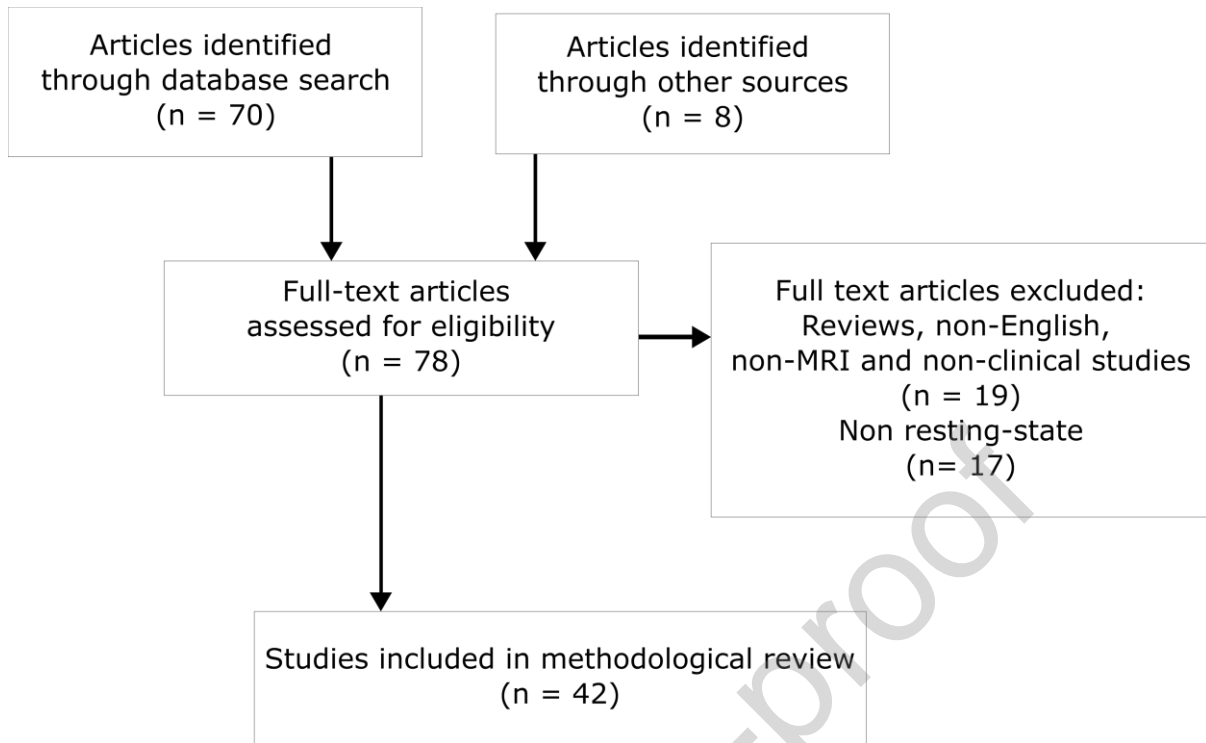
Articles identified through database search (n = 70)

Articles identified through other sources (n = 8)

Full-text articles assessed for eligibility (n = 78)

Full text articles excluded: Reviews, non-English, non-MRI and non-clinical studies (n = 19) Non resting-state (n= 17)

Studies included in methodological review (n = 42)

proof